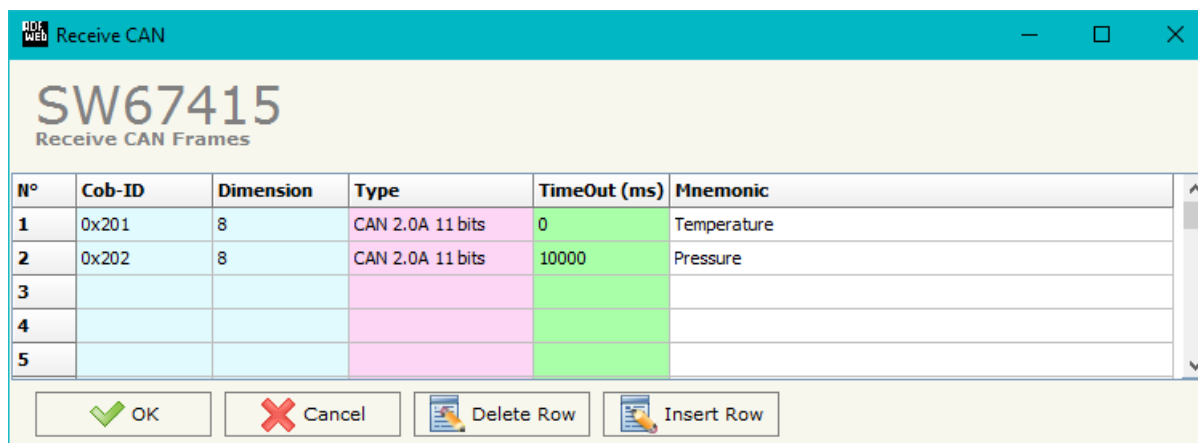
ADF Web Receive CAN

SW67415
Receive CAN Frames

| N° | Cob-ID | Dimension | Type | TimeOut (ms) | Mnemonic |
|---|---|---|---|---|---|
| 1 | 0x201 | 8 | CAN 2.0A 11 bits | 0 | Temperature |
| 2 | 0x202 | 8 | CAN 2.0A 11 bits | 10000 | Pressure |
| 3 | | | | | |
| 4 | | | | | |
| 5 | | | | | |

OK   Cancel   Delete Row   Insert Row